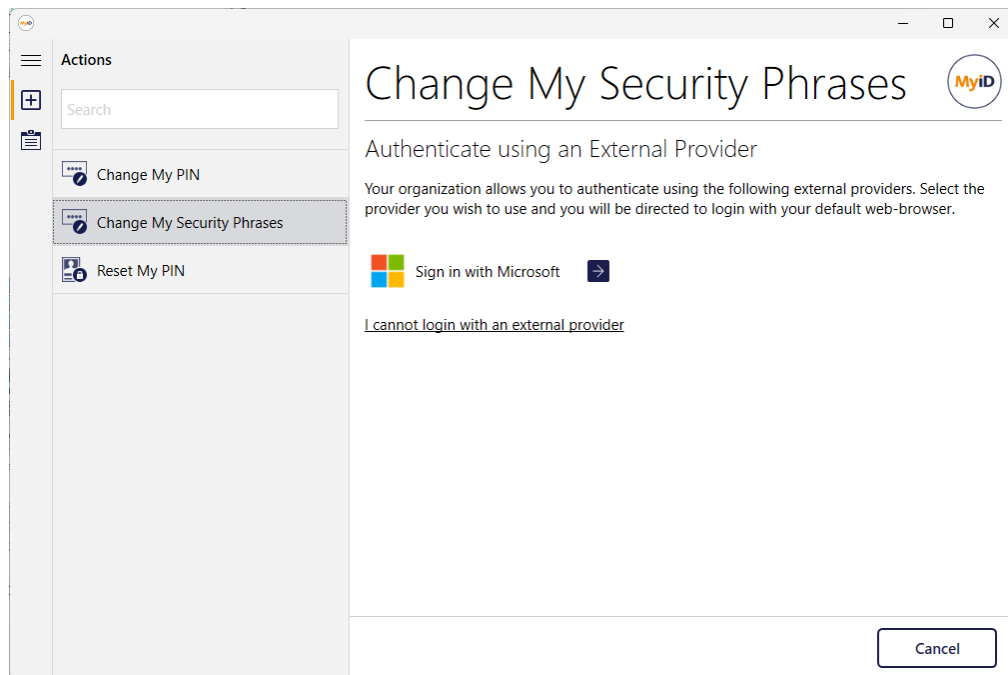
MyiD

Actions

Search

Change My PIN

Change My Security Phrases

Reset My PIN

Change My Security Phrases

MyiD

Authenticate using an External Provider

Your organization allows you to authenticate using the following external providers. Select the provider you wish to use and you will be directed to login with your default web-browser.

Sign in with Microsoft

I cannot login with an external provider

Cancel